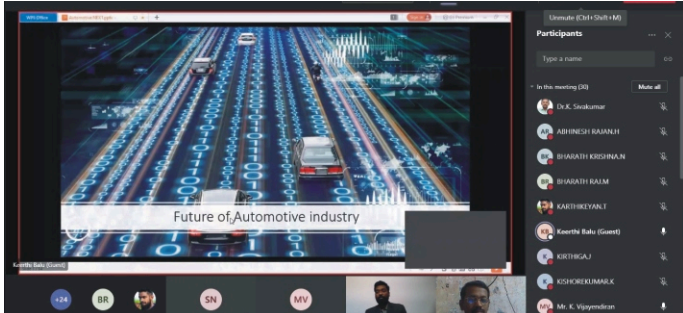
WPS Office

Automotive

Unmute (Ctrl+Shift+M)

Participants

Type a name

In the meeting (30)

Mute all

Dr.K. Sivakumar

ABHINESH RAJAN.H

BHARATH KRISHNA.N

BHARATH RAJ.M

KARTHIKEYAN.T

Keerthi Balu (Guest)

KIRTHIGA.J

KISHOREKUMAR.K

Mr. K. Vijayendiran

Future of Automotive industry

Keerthi Balu (Guest)

+24

BR

SN

MV